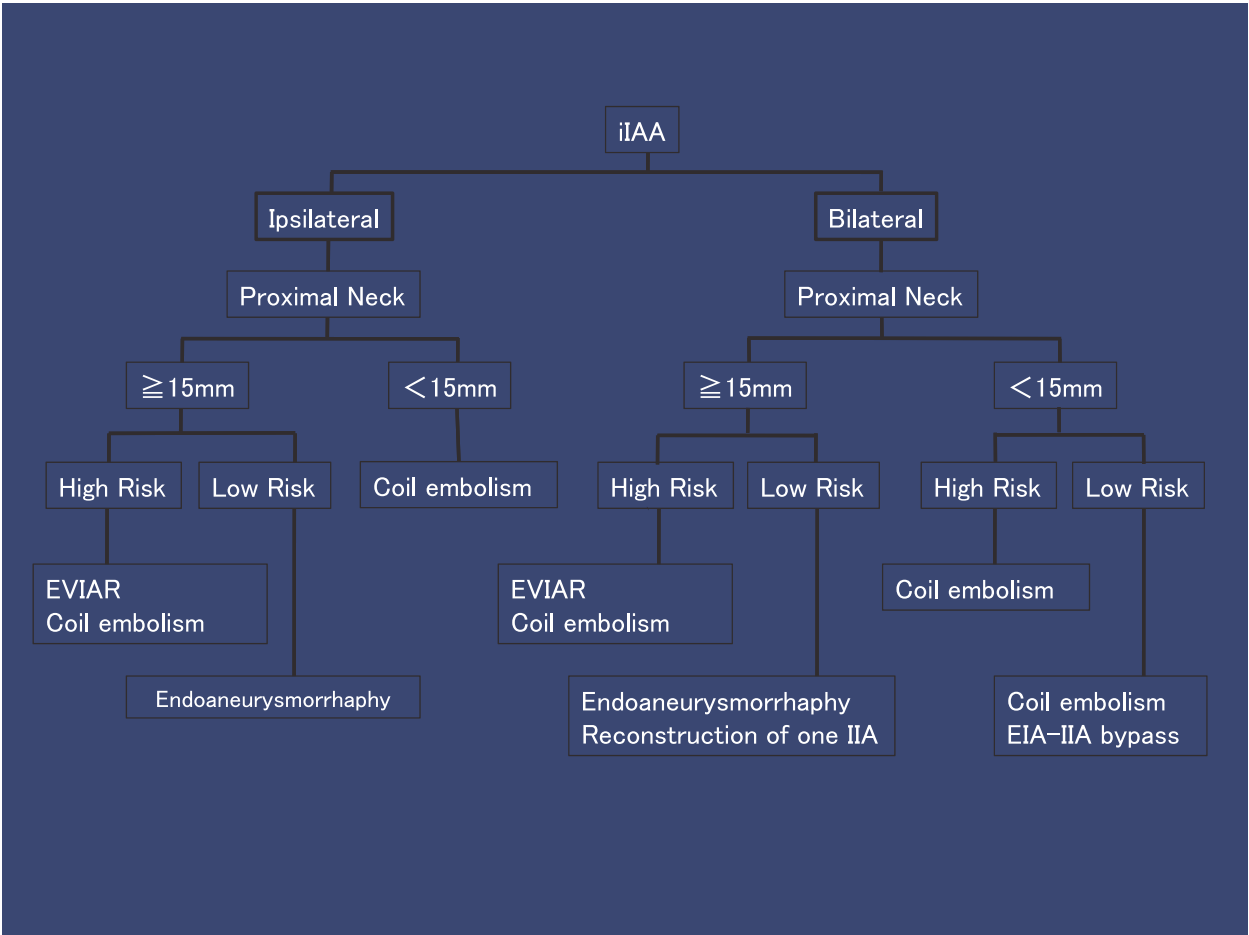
iIAA

Ipsilateral

Proximal Neck

≧15mm

High Risk

EVIAR
Coil embolism

Low Risk

Endoaneurysmorrhaphy

＜15mm

Coil embolism

Bilateral

Proximal Neck

≧15mm

High Risk

EVIAR
Coil embolism

Low Risk

Endoaneurysmorrhaphy
Reconstruction of one IIA

＜15mm

High Risk

Coil embolism

Low Risk

Coil embolism
EIA–IIA bypass